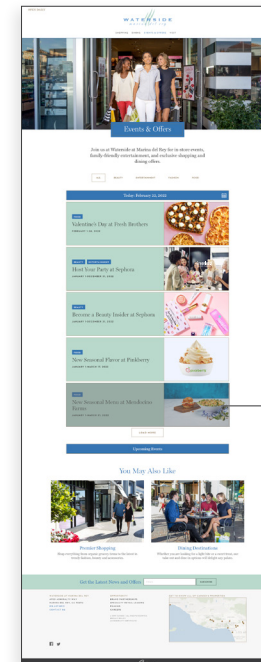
WATERSIDE

Events & Offers

Join us at Waterside in Marina del Rey for in-store events, family-friendly entertainment, and exclusive shopping and dining offers.

Today: February 22, 2021

Valentine's Day at Fresh Brothers

Host Your Party at Sephora

Become a Beauty Insider at Sephora

New Seasonal Flavor at Pinkberry

New Seasonal Menu at Mendocino Farms

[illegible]

Upcoming Events

You May Also Like

Premier Shopping

Dining Destinations

Get the Latest News and Offers